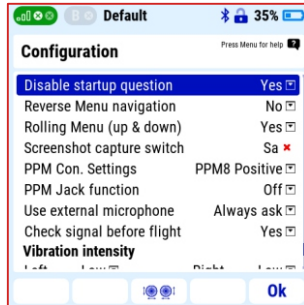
Default
35%
Configuration
Press Menu for help
Disable startup question Yes
Reverse Menu navigation No
Rolling Menu (up & down) Yes
Screenshot capture switch Sa
PPM Con. Settings PPM8 Positive
PPM Jack function Off
Use external microphone Always ask
Check signal before flight Yes
Vibration intensity
Ok